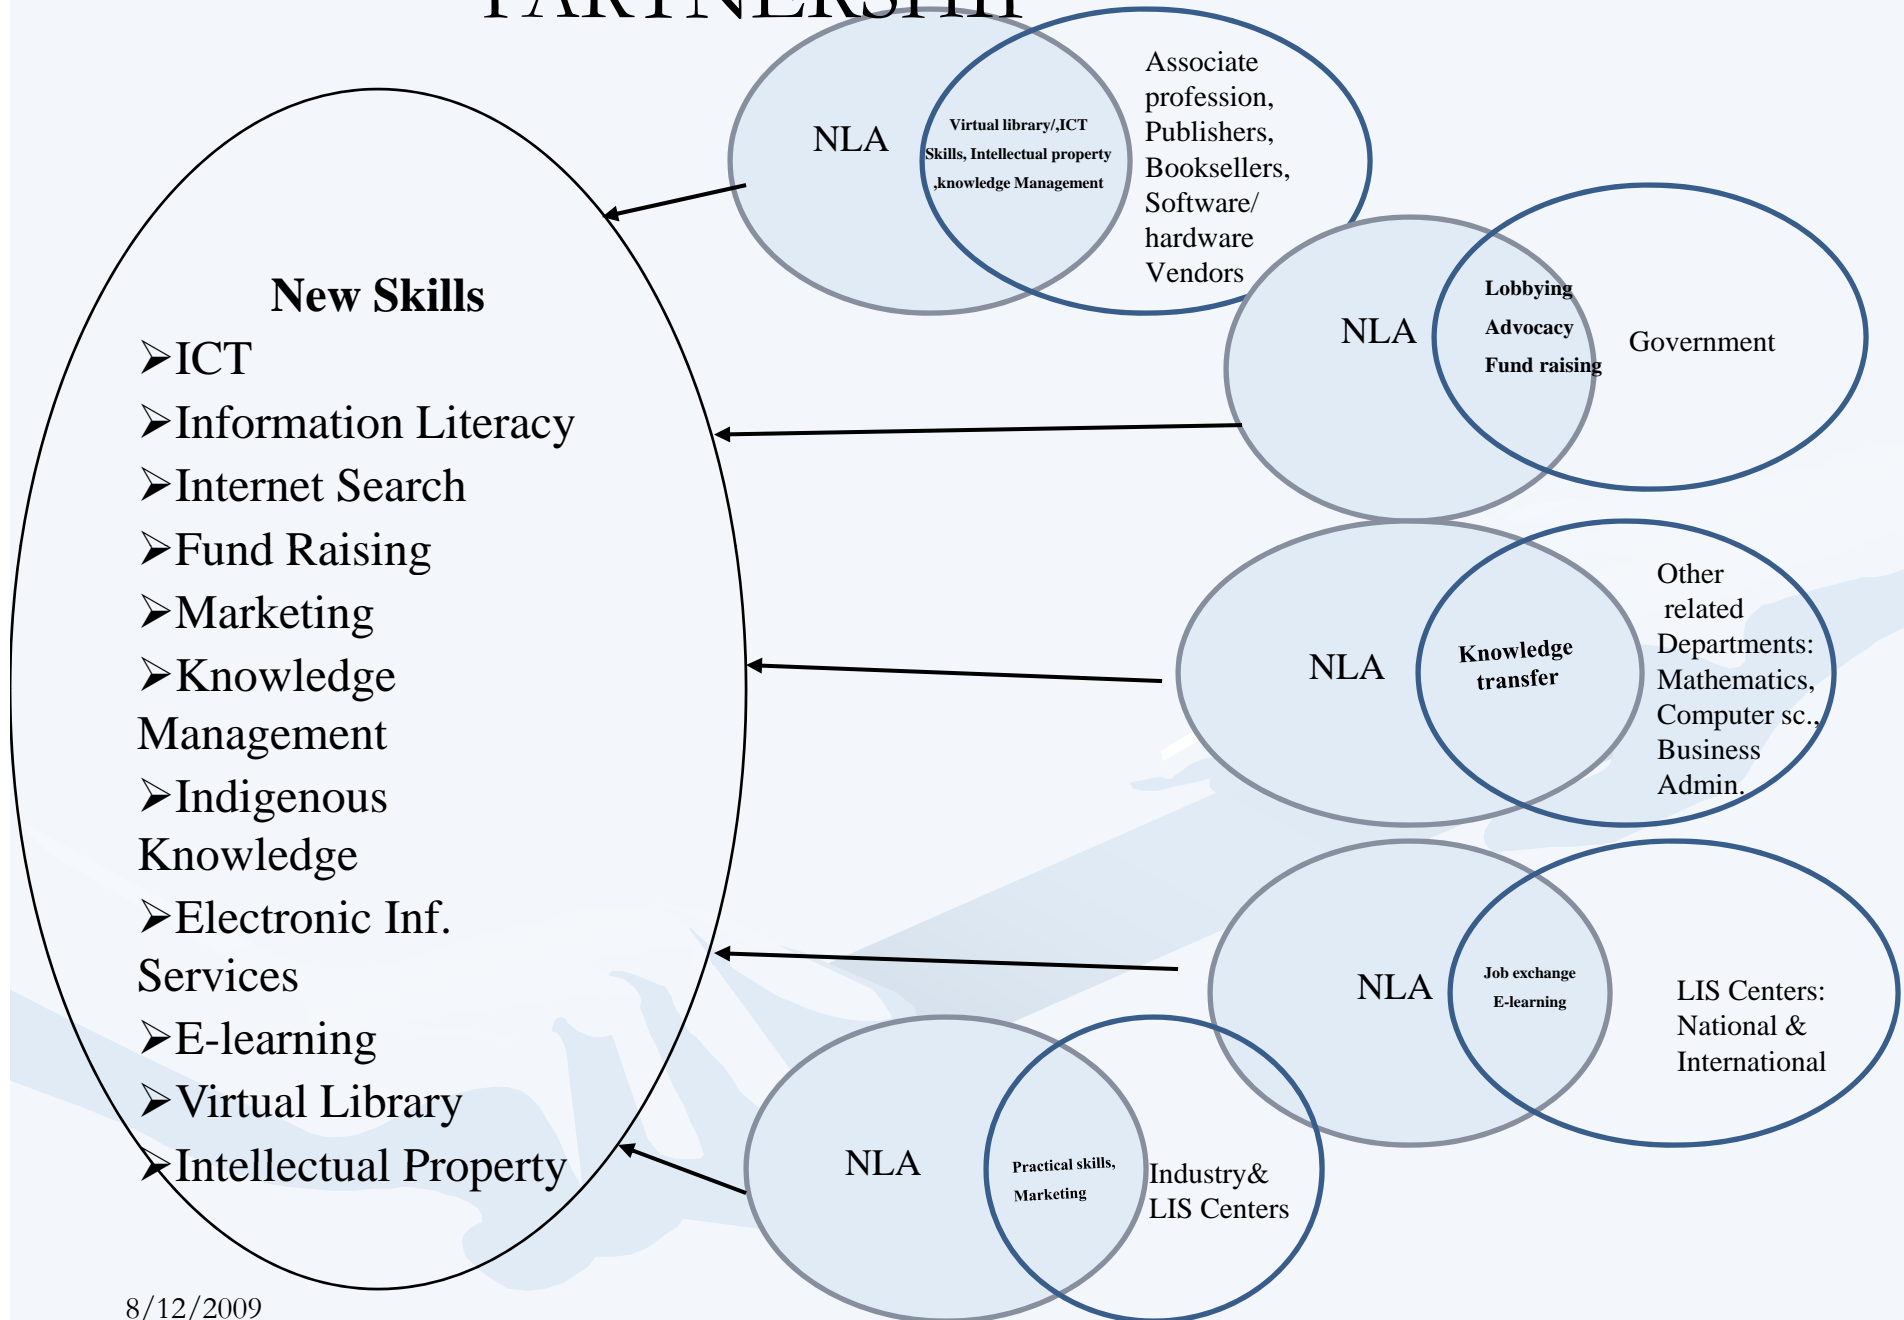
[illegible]

New Skills
➢ICT
➢Information Literacy
➢Internet Search
➢Fund Raising
➢Marketing
➢Knowledge Management
➢Indigenous Knowledge
➢Electronic Inf. Services
➢E-learning
➢Virtual Library
➢Intellectual Property

NLA
Virtual library/,ICT Skills, Intellectual property ,knowledge Management
Associate profession, Publishers, Booksellers, Software/ hardware Vendors

NLA
Lobbying
Advocacy
Fund raising
Government

NLA
Knowledge transfer
Other related Departments: Mathematics, Computer sc., Business Admin.

NLA
Job exchange
E-learning
LIS Centers: National & International

NLA
Practical skills, Marketing
Industry& LIS Centers

8/12/2009